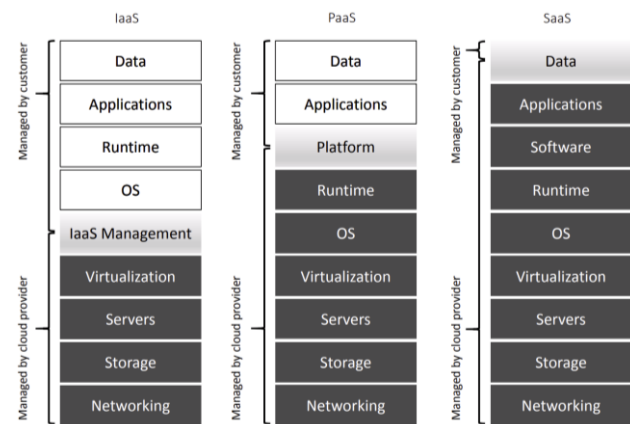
IaaS

Managed by customer

Data

Applications

Runtime

OS

IaaS Management

Managed by cloud provider

Virtualization

Servers

Storage

Networking

PaaS

Managed by customer

Data

Applications

Platform

Managed by cloud provider

Runtime

OS

Virtualization

Servers

Storage

Networking

SaaS

Managed by customer

Data

Managed by cloud provider

Applications

Software

Runtime

OS

Virtualization

Servers

Storage

Networking